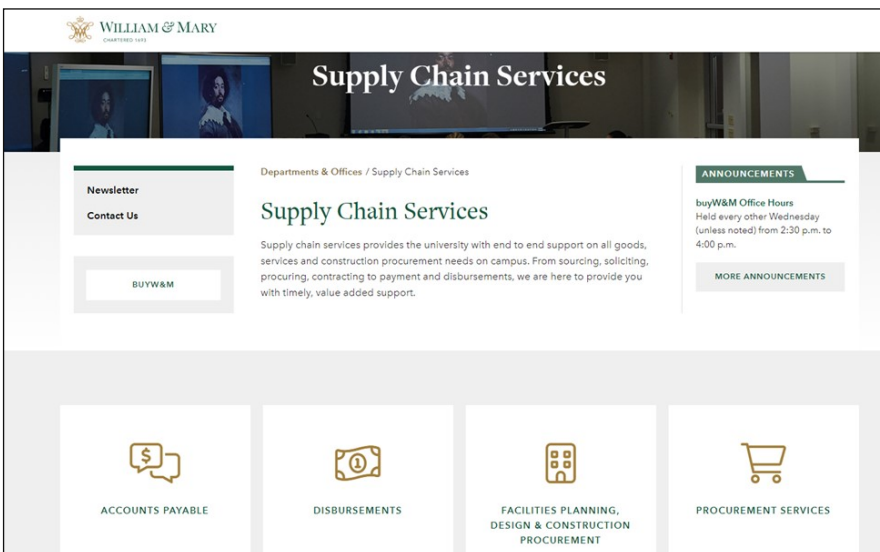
WILLIAM & MARY
CHARTERED 1693

Supply Chain Services

Newsletter

Contact Us

BUYW&M

Departments & Offices / Supply Chain Services

Supply Chain Services

Supply chain services provides the university with end to end support on all goods, services and construction procurement needs on campus. From sourcing, soliciting, procuring, contracting to payment and disbursements, we are here to provide you with timely, value added support.

ANNOUNCEMENTS

buyW&M Office Hours
Held every other Wednesday (unless noted) from 2:30 p.m. to 4:00 p.m.

MORE ANNOUNCEMENTS

ACCOUNTS PAYABLE

DISBURSEMENTS

FACILITIES PLANNING, DESIGN & CONSTRUCTION PROCUREMENT

PROCUREMENT SERVICES